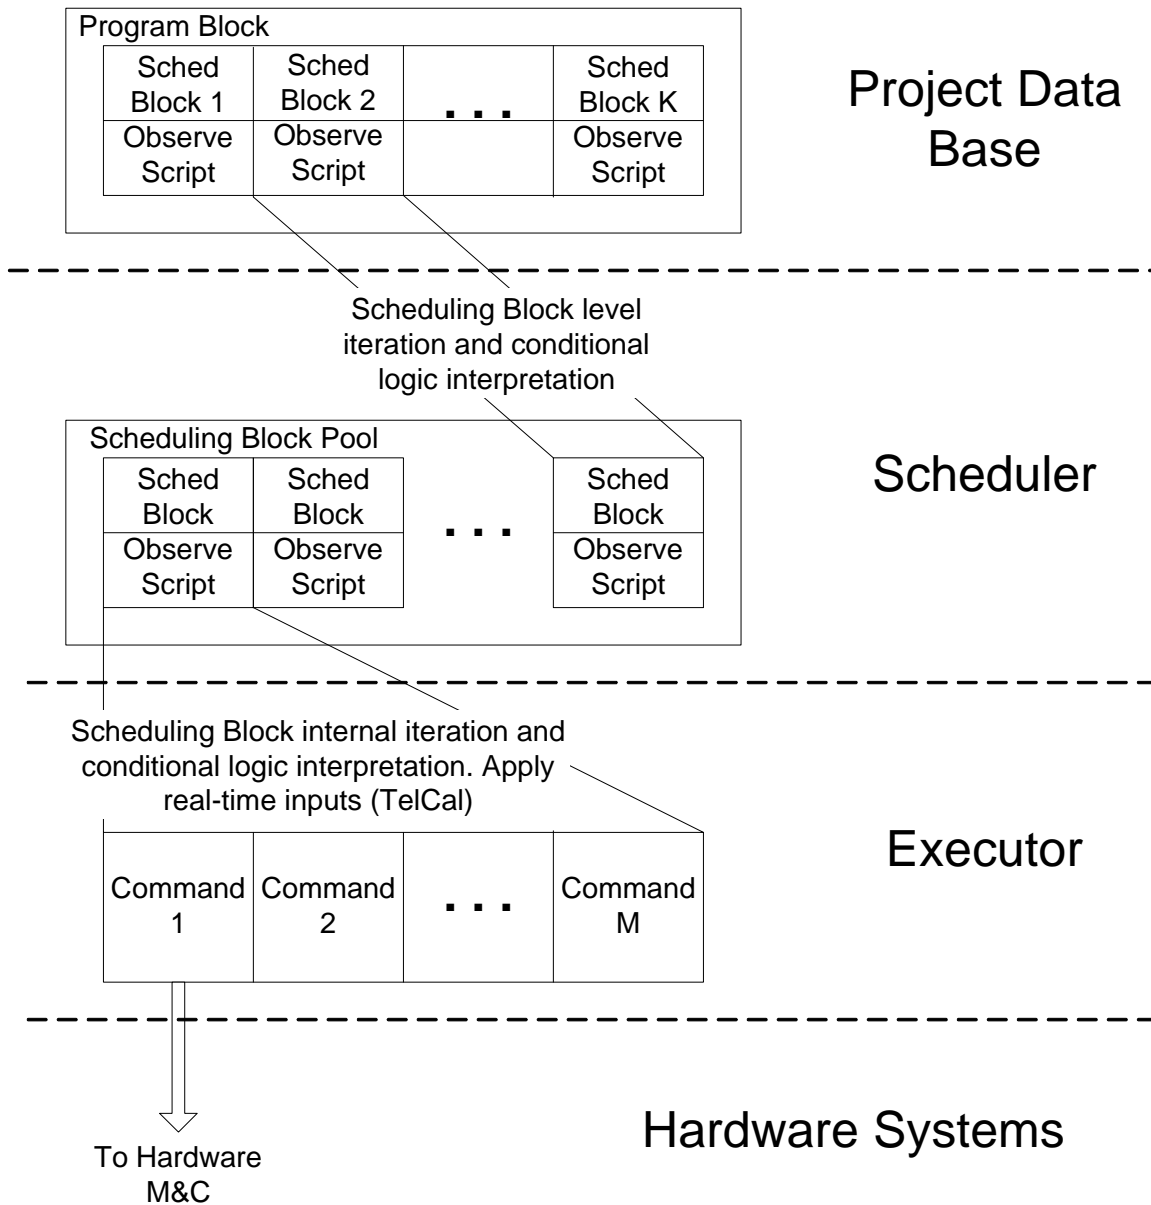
Program Block

| Sched Block 1 | Sched Block 2 | . . . | Sched Block K |
|---|---|---|---|
| Observe Script | Observe Script | | Observe Script |

Project Data Base

Scheduling Block level iteration and conditional logic interpretation

Scheduling Block Pool

| Sched Block | Sched Block | . . . | Sched Block |
|---|---|---|---|
| Observe Script | Observe Script | | Observe Script |

Scheduler

Scheduling Block internal iteration and conditional logic interpretation. Apply real-time inputs (TelCal)

| Command 1 | Command 2 | . . . | Command M |
|---|---|---|---|

Executor

To Hardware M&C

Hardware Systems